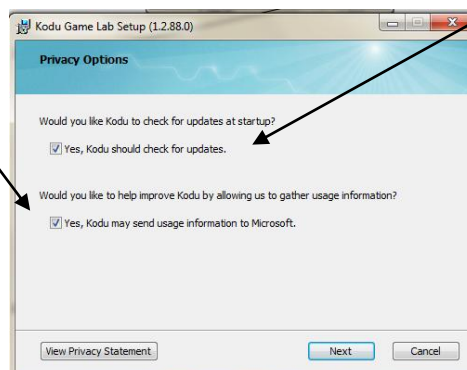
Kodu Game Lab Setup (1.2.88.0)

Privacy Options

Would you like Kodu to check for updates at startup?

Yes, Kodu should check for updates.

Would you like to help improve Kodu by allowing us to gather usage information?

Yes, Kodu may send usage information to Microsoft.

View Privacy Statement

Next

Cancel